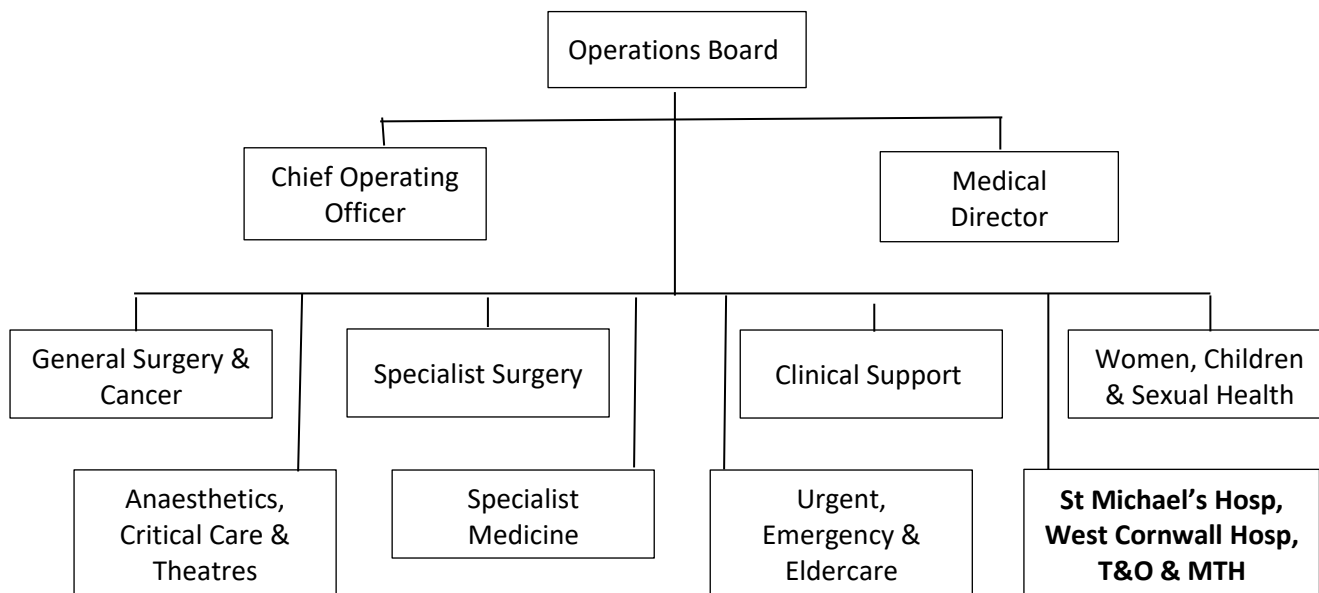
Operations Board

Chief Operating Officer

Medical Director

General Surgery & Cancer

Specialist Surgery

Clinical Support

Women, Children & Sexual Health

Anaesthetics, Critical Care & Theatres

Specialist Medicine

Urgent, Emergency & Eldercare

**St Michael's Hosp, West Cornwall Hosp, T&O & MTH**